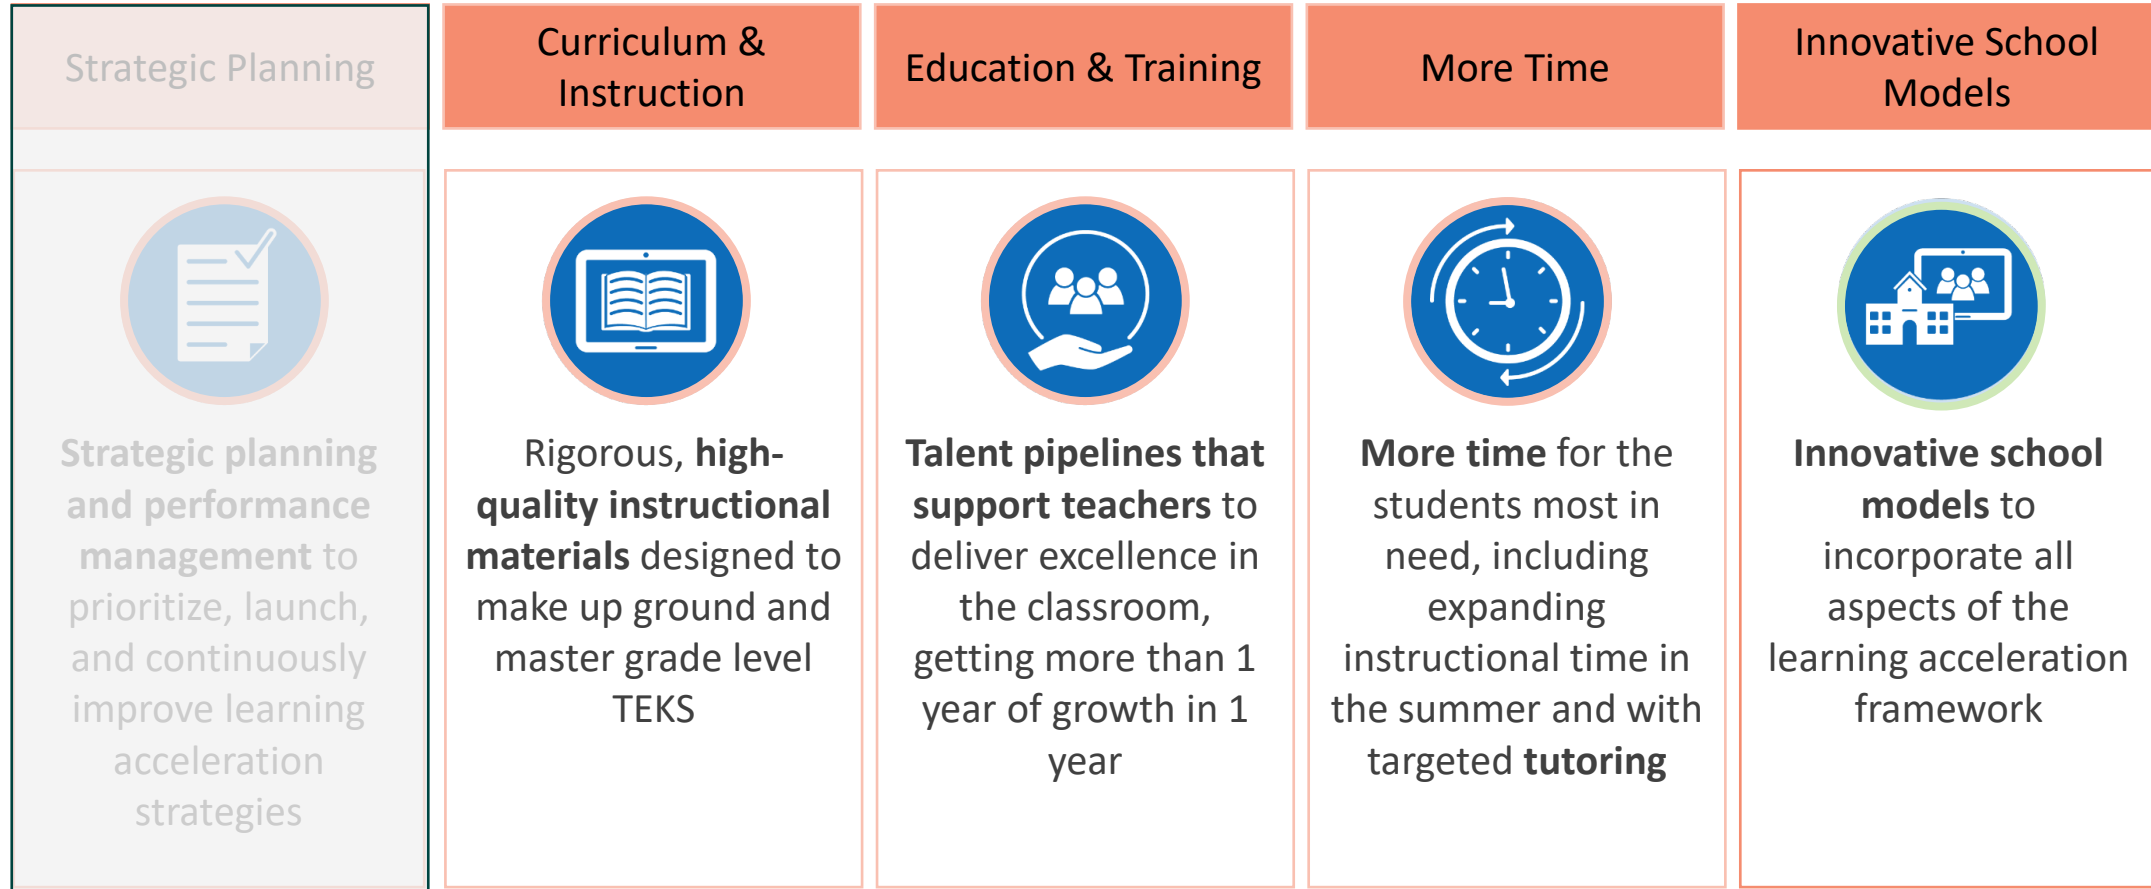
Strategic Planning

Strategic planning and performance management to prioritize, launch, and continuously improve learning acceleration strategies

Curriculum & Instruction

Rigorous, high-quality instructional materials designed to make up ground and master grade level TEKS

Education & Training

Talent pipelines that support teachers to deliver excellence in the classroom, getting more than 1 year of growth in 1 year

More Time

More time for the students most in need, including expanding instructional time in the summer and with targeted tutoring

Innovative School Models

Innovative school models to incorporate all aspects of the learning acceleration framework